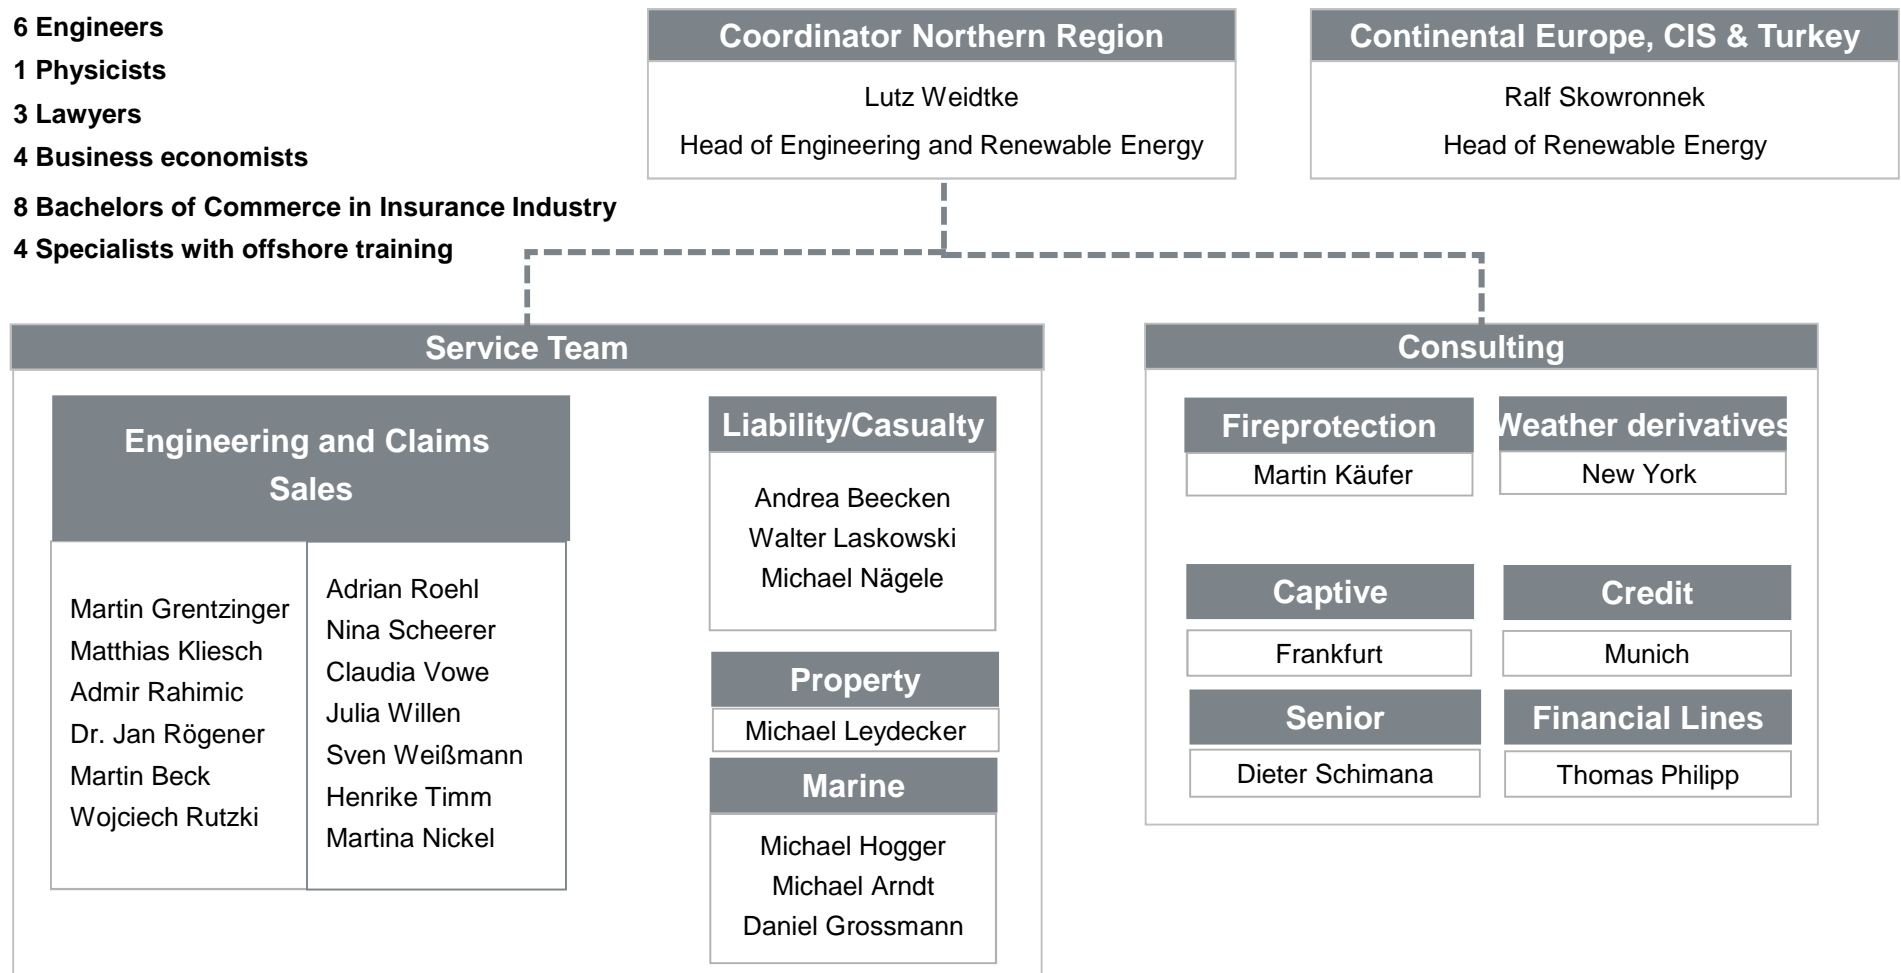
6 Engineers
1 Physicists
3 Lawyers
4 Business economists
8 Bachelors of Commerce in Insurance Industry
4 Specialists with offshore training

Coordinator Northern Region
Lutz Weidtke
Head of Engineering and Renewable Energy

Continental Europe, CIS & Turkey
Ralf Skowronnek
Head of Renewable Energy

Service Team

Engineering and Claims Sales

Martin Grentzinger
Matthias Kliesch
Admir Rahimic
Dr. Jan Rögener
Martin Beck
Wojciech Rutzki

Adrian Roehl
Nina Scheerer
Claudia Vowe
Julia Willen
Sven Weißmann
Henrike Timm
Martina Nickel

Liability/Casualty
Andrea Beecken
Walter Laskowski
Michael Nägele

Property
Michael Leydecker

Marine
Michael Hogger
Michael Arndt
Daniel Grossmann

Consulting

Fireprotection
Martin Käufer

Weather derivatives
New York

Captive
Frankfurt

Credit
Munich

Senior
Dieter Schimana

Financial Lines
Thomas Philipp